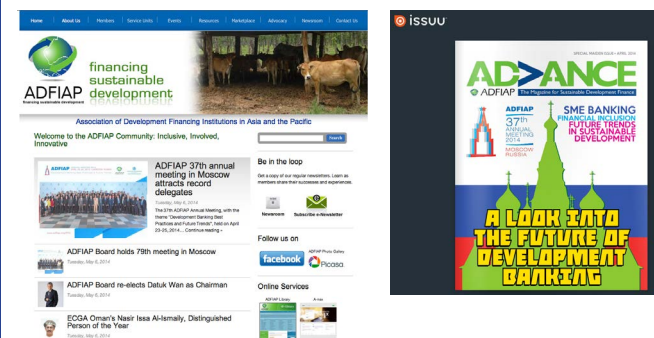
Home | About Us | Members | Service Units | Events | Resources | Marketplace | Advocacy | Newsroom | Contact Us

ADFIAP
Financing sustainable development

financing sustainable development

Association of Development Financing Institutions in Asia and the Pacific

Welcome to the ADFIAP Community: Inclusive, Involved, Innovative

Search

ADFIAP 37th annual meeting in Moscow attracts record delegates

Tuesday, May 6, 2014

The 37th ADFIAP Annual Meeting, with the theme "Development Banking Best Practices and Future Trends", held on April 23-25, 2014.... Continue reading »

ADFIAP Board holds 79th meeting in Moscow

Tuesday, May 6, 2014

ADFIAP Board re-elects Datuk Wan as Chairman

Tuesday, May 6, 2014

ECGA Oman's Nasir Issa Al-Ismaily, Distinguished Person of the Year

Tuesday, May 6, 2014

Be in the loop

Get a copy of our regular newsletters. Learn as members share their successes and experiences.

Newsroom

Subscribe e-Newsletter

Follow us on

ADFIAP Photo Gallery

facebook

Picasa

Online Services

ADFIAP Library

A-nex

issuu

SPECIAL MOSCOW ISSUE • APRIL 2014

ADVANCE

ADFIAP The Magazine for Sustainable Development Finance

ADFIAP 37th ANNUAL MEETING 2014 MOSCOW RUSSIA

SME BANKING
FINANCIAL INCLUSION
FUTURE TRENDS IN SUSTAINABLE DEVELOPMENT

A LOOK INTO THE FUTURE OF DEVELOPMENT BANKING